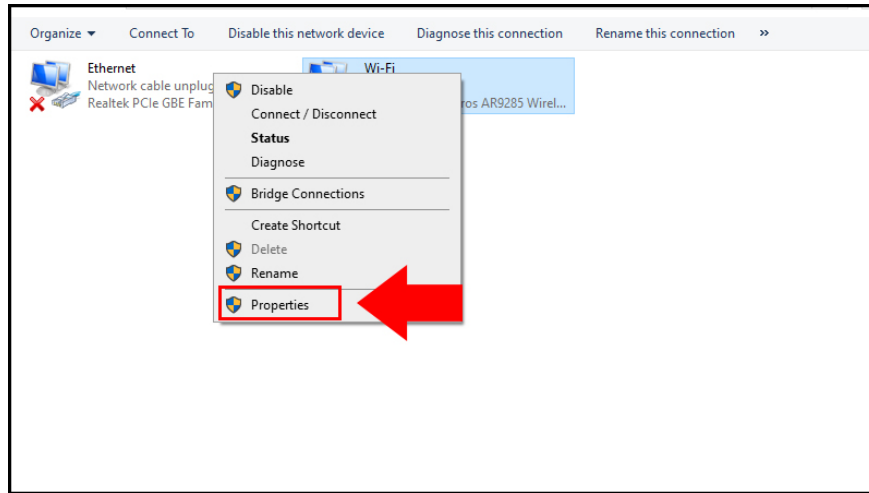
Organize ▾ Connect To Disable this network device Diagnose this connection Rename this connection »

Ethernet
Network cable unplug
Realtek PCIe GBE Fam

Wi-Fi
ros AR9285 Wirel...

Disable
Connect / Disconnect
Status
Diagnose
Bridge Connections
Create Shortcut
Delete
Rename
Properties